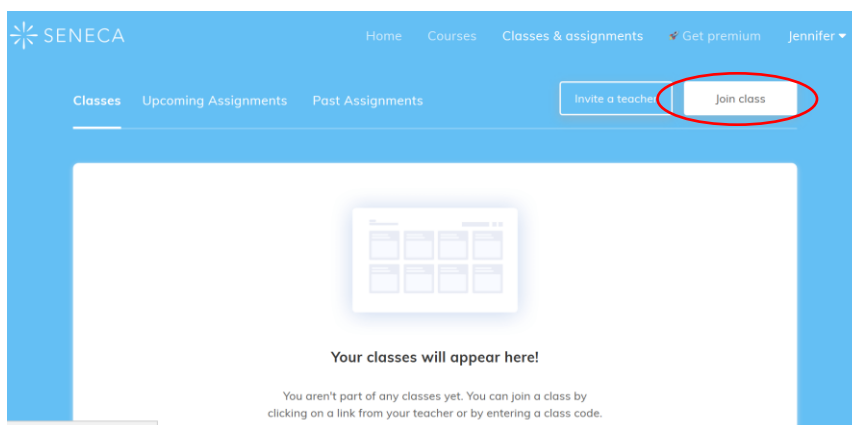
SENECA

Home Courses Classes & assignments Get premium Jennifer

Classes Upcoming Assignments Past Assignments

Invite a teacher Join class

Your classes will appear here!

You aren't part of any classes yet. You can join a class by clicking on a link from your teacher or by entering a class code.